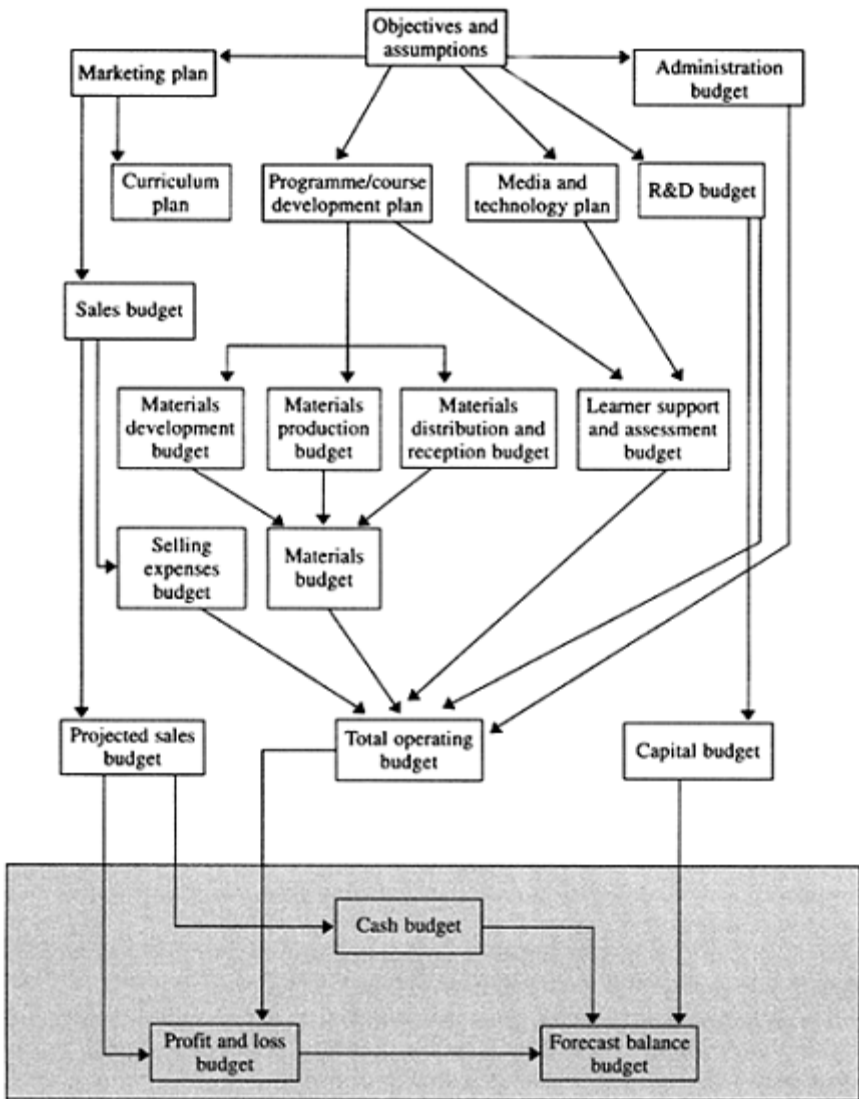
Objectives and assumptions

Marketing plan

Administration budget

Curriculum plan

Programme/course development plan

Media and technology plan

R&D budget

Sales budget

Materials development budget

Materials production budget

Materials distribution and reception budget

Learner support and assessment budget

Selling expenses budget

Materials budget

Projected sales budget

Total operating budget

Capital budget

Cash budget

Profit and loss budget

Forecast balance budget